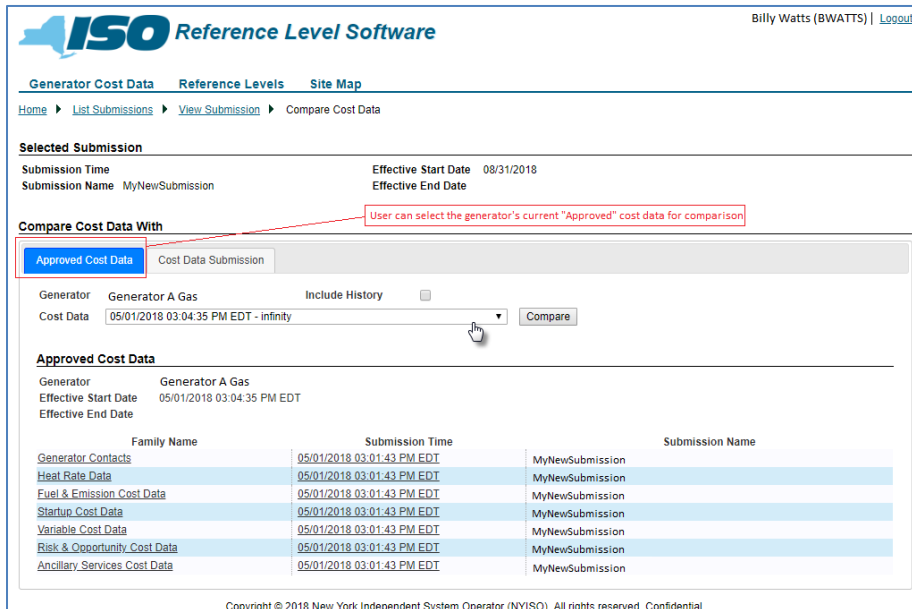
ISO Reference Level Software

Billy Watts (BWATTS) | Logout

Generator Cost Data Reference Levels Site Map

Home ▸ List Submissions ▸ View Submission ▸ Compare Cost Data

Selected Submission

Submission Time

Submission Name MyNewSubmission

Effective Start Date 08/31/2018

Effective End Date

Compare Cost Data With

User can select the generator's current "Approved" cost data for comparison

Approved Cost Data Cost Data Submission

Generator Generator A Gas Include History

Cost Data 05/01/2018 03:04:35 PM EDT - infinity Compare

Approved Cost Data

Generator Generator A Gas

Effective Start Date 05/01/2018 03:04:35 PM EDT

Effective End Date

| Family Name | Submission Time | Submission Name |
|---|---|---|
| Generator Contacts | 05/01/2018 03:01:43 PM EDT | MyNewSubmission |
| Heat Rate Data | 05/01/2018 03:01:43 PM EDT | MyNewSubmission |
| Fuel & Emission Cost Data | 05/01/2018 03:01:43 PM EDT | MyNewSubmission |
| Startup Cost Data | 05/01/2018 03:01:43 PM EDT | MyNewSubmission |
| Variable Cost Data | 05/01/2018 03:01:43 PM EDT | MyNewSubmission |
| Risk & Opportunity Cost Data | 05/01/2018 03:01:43 PM EDT | MyNewSubmission |
| Ancillary Services Cost Data | 05/01/2018 03:01:43 PM EDT | MyNewSubmission |

Copyright © 2018 New York Independent System Operator (NYISO). All rights reserved. Confidential